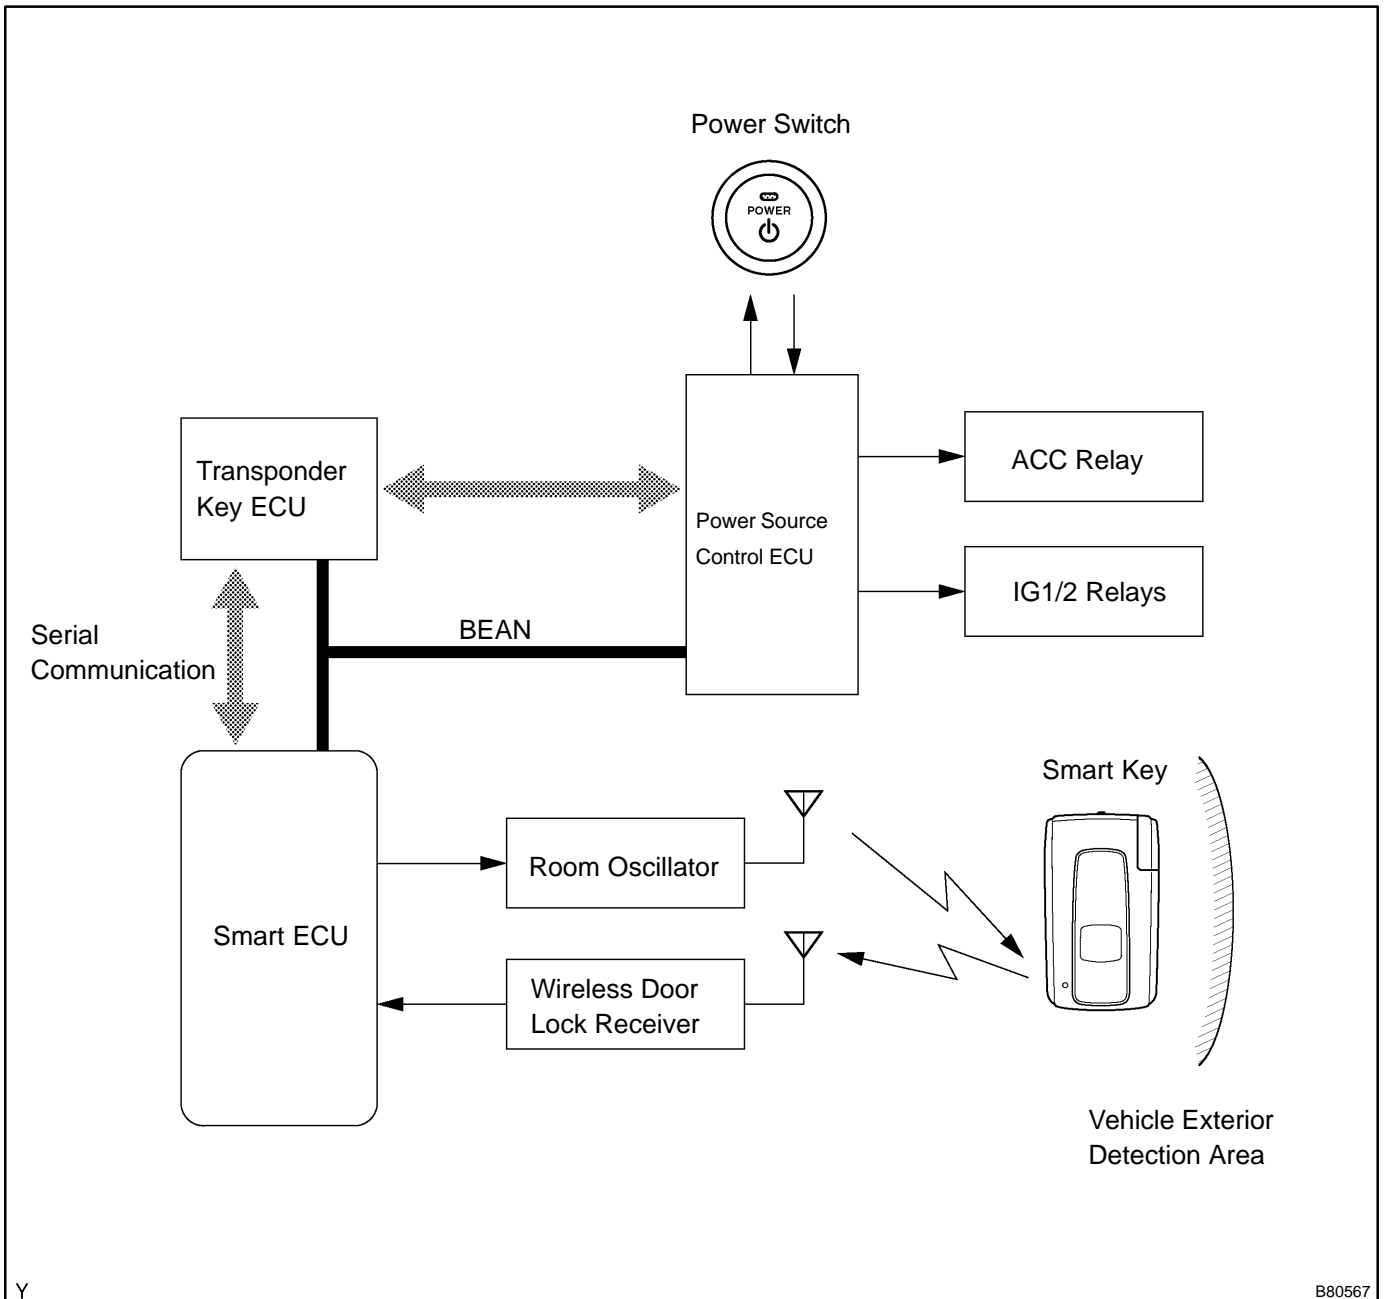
Power Switch

POWER

Transponder Key ECU

Power Source Control ECU

ACC Relay

IG1/2 Relays

Serial Communication

BEAN

Smart Key

Smart ECU

Room Oscillator

Wireless Door Lock Receiver

Vehicle Exterior Detection Area

Y

B80567